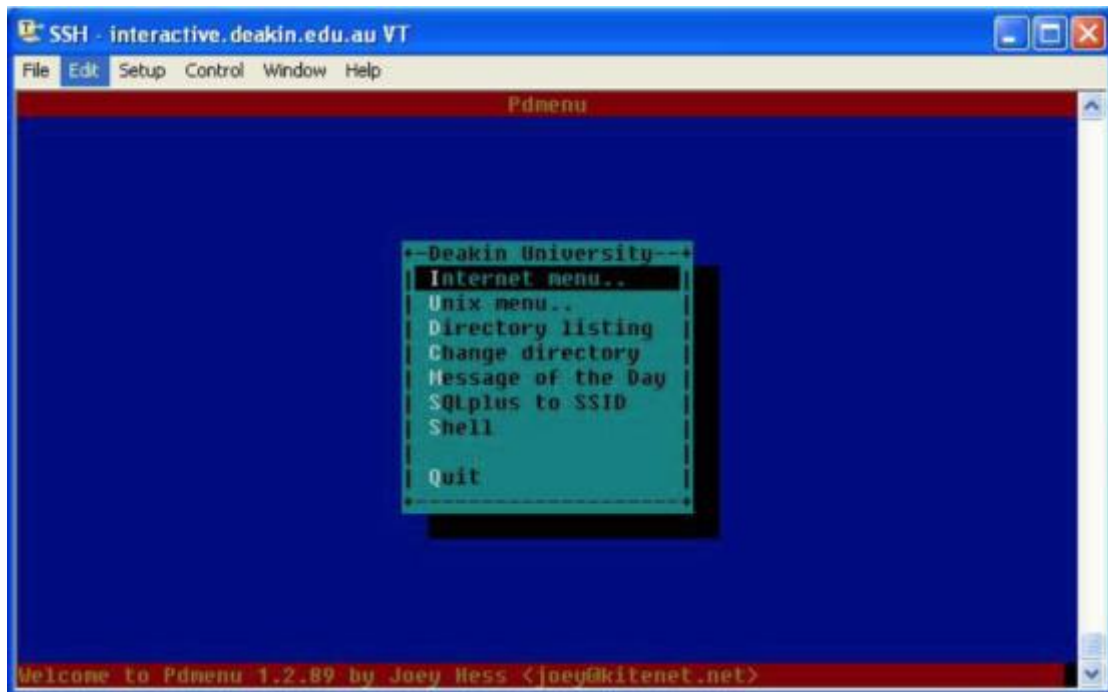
SSH - interactive.deakin.edu.au VT

File Edit Setup Control Window Help

Pdmenu

Deakin University

Internet menu..
Unix menu..
Directory listing
Change directory
Message of the Day
SQLplus to SSID
Shell

Quit

Welcome to Pdmenu 1.2.89 by Joey Hess <joey@kitenet.net>